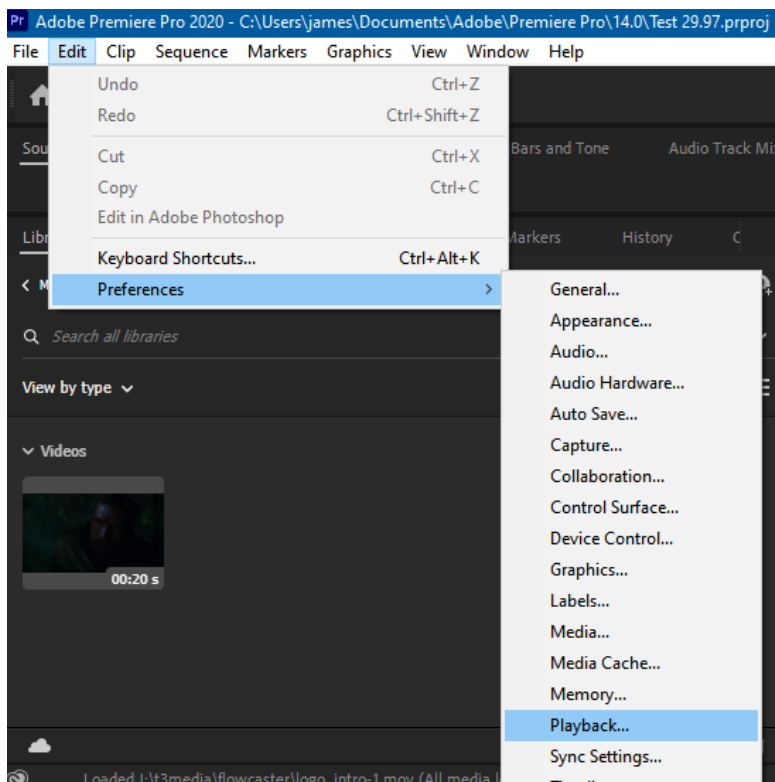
Pr Adobe Premiere Pro 2020 - C:\Users\james\Documents\Adobe\Premiere Pro\14.0\Test 29.97.prproj

File Edit Clip Sequence Markers Graphics View Window Help

Undo Ctrl+Z
Redo Ctrl+Shift+Z
Cut Ctrl+X
Copy Ctrl+C
Edit in Adobe Photoshop
Keyboard Shortcuts... Ctrl+Alt+K
Preferences

Sou
Bars and Tone
Audio Track Mi
Libr
Markers
History
C

Search all libraries
View by type
Videos
00:20 s

General...
Appearance...
Audio...
Audio Hardware...
Auto Save...
Capture...
Collaboration...
Control Surface...
Device Control...
Graphics...
Labels...
Media...
Media Cache...
Memory...
Playback...
Sync Settings...

Loaded I:\t3media\flowcaster\logo_intro-1.mov (All media l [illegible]